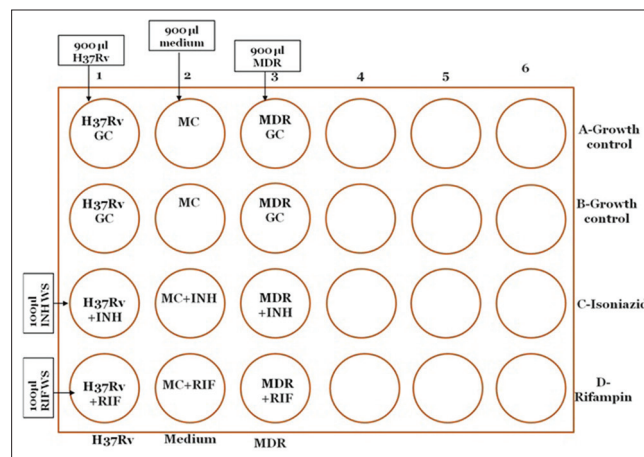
900 µl
H37Rv

900 µl
medium

900 µl
MDR

1

2

3

4

5

6

H37Rv
GC

MC

MDR
GC

A-Growth
control

H37Rv
GC

MC

MDR
GC

B-Growth
control

100µl
INHWS

H37Rv
+INH

MC+INH

MDR
+INH

C-Isoniazid

100µl
RIFWS

H37Rv
+RIF

MC+RIF

MDR
+RIF

D-
Rifampin

H37Rv

Medium

MDR